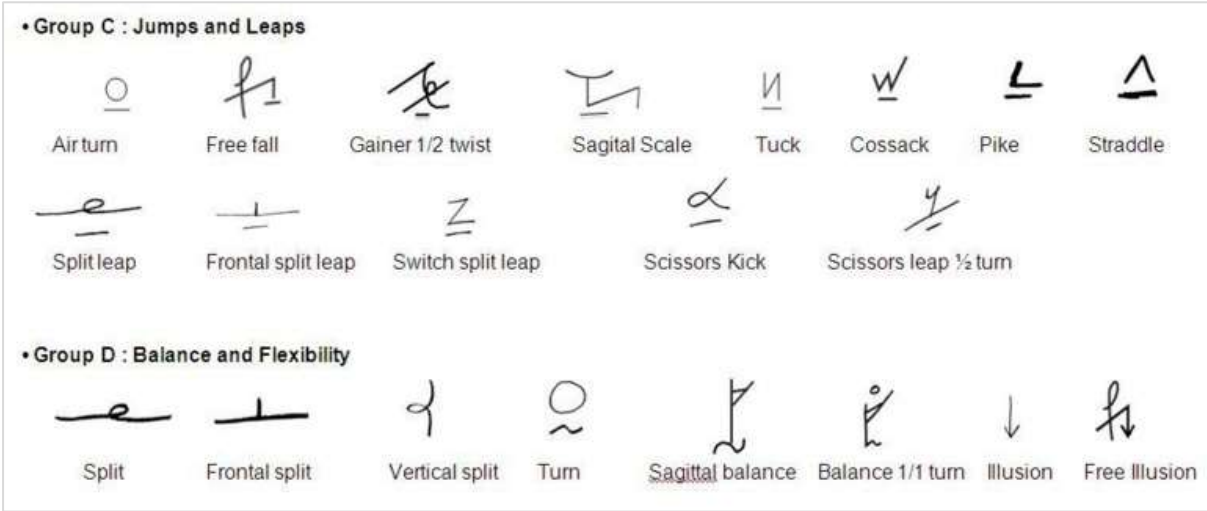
• Group C : Jumps and Leaps

Air turn Free fall Gainer 1/2 twist Sagital Scale Tuck Cossack Pike Straddle

Split leap Frontal split leap Switch split leap Scissors Kick Scissors leap ½ turn

• Group D : Balance and Flexibility

Split Frontal split Vertical split Turn Sagittal balance Balance 1/1 turn Illusion Free Illusion